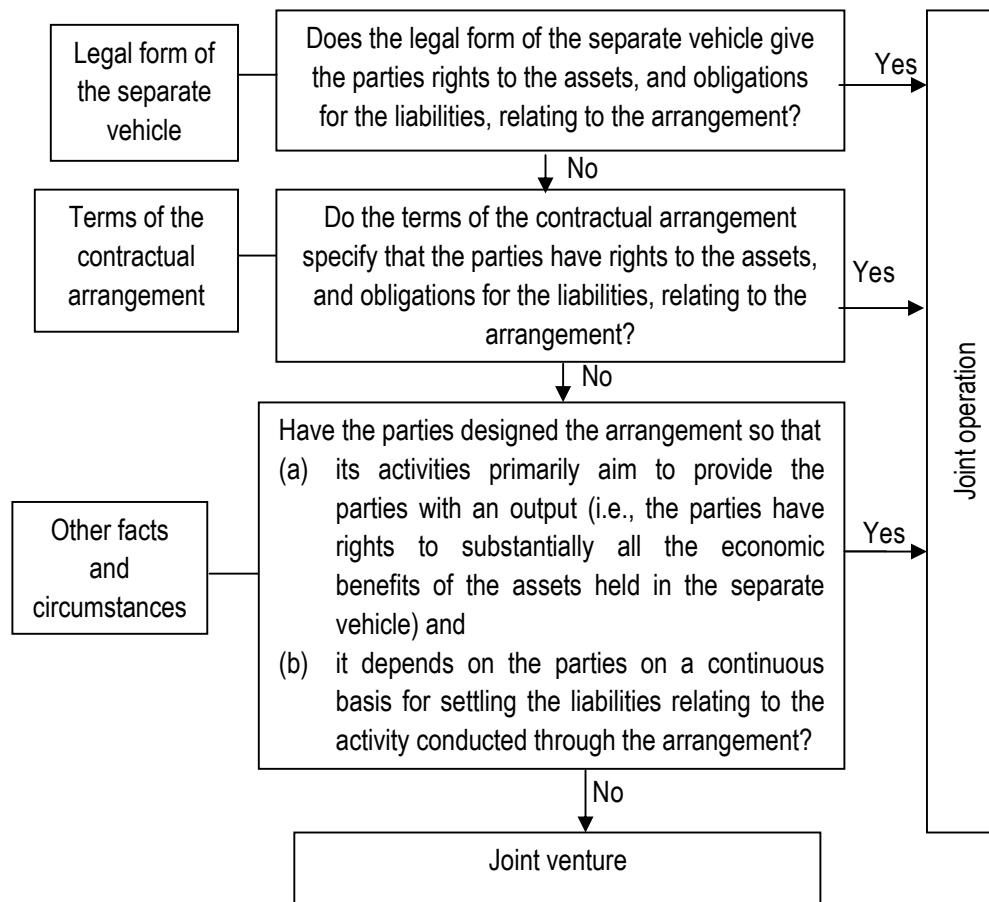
Legal form of the separate vehicle

Does the legal form of the separate vehicle give the parties rights to the assets, and obligations for the liabilities, relating to the arrangement?

Yes

No

Terms of the contractual arrangement

Do the terms of the contractual arrangement specify that the parties have rights to the assets, and obligations for the liabilities, relating to the arrangement?

Yes

No

Other facts and circumstances

Have the parties designed the arrangement so that
(a) its activities primarily aim to provide the parties with an output (i.e., the parties have rights to substantially all the economic benefits of the assets held in the separate vehicle) and
(b) it depends on the parties on a continuous basis for settling the liabilities relating to the activity conducted through the arrangement?

Yes

No

Joint venture

Joint operation